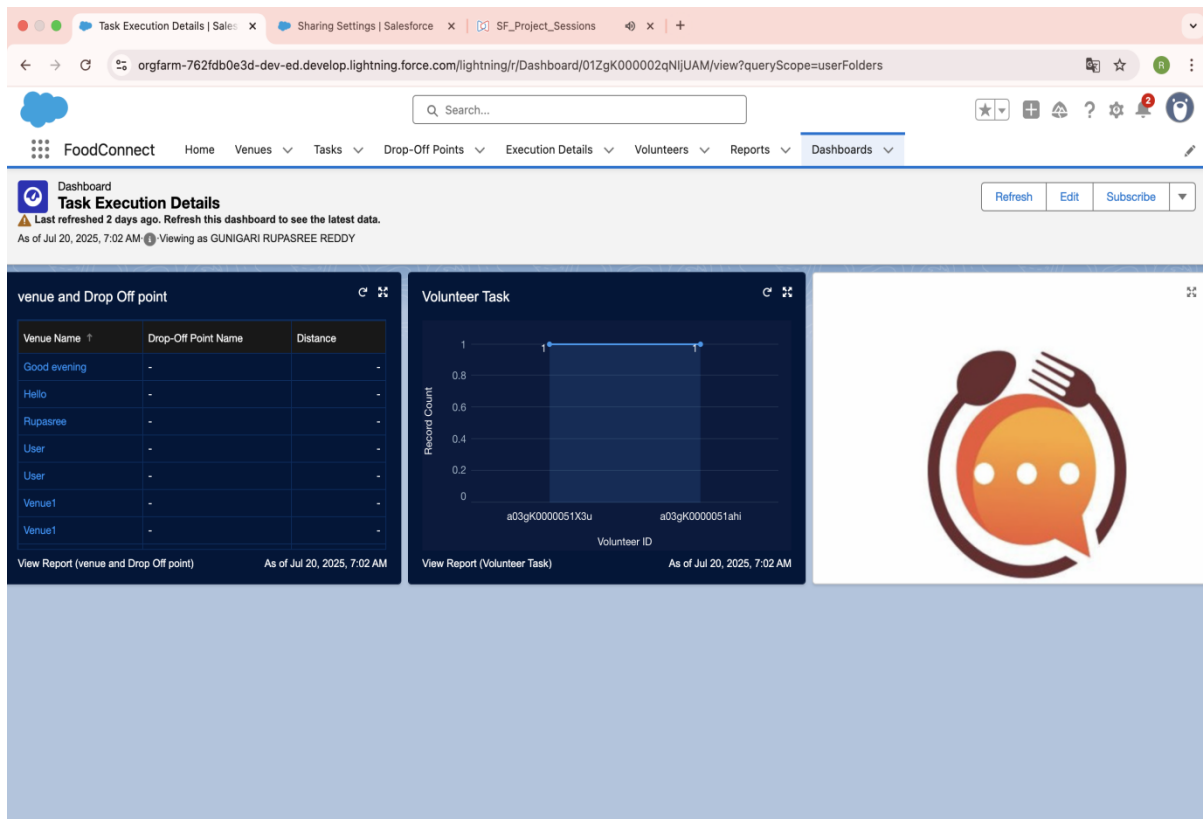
Task Execution Details | Sales ×
Sharing Settings | Salesforce ×
SF_Project_Sessions ×
+

orgfarm-762fdb0e3d-dev-ed.develop.lightning.force.com/lightning/r/Dashboard/01ZgK000002qNIjUAM/view?queryScope=userFolders

Search...

2

FoodConnect
Home
Venues
Tasks
Drop-Off Points
Execution Details
Volunteers
Reports
Dashboards

Dashboard
Task Execution Details
Last refreshed 2 days ago. Refresh this dashboard to see the latest data.
As of Jul 20, 2025, 7:02 AM · Viewing as GUNIGARI RUPASREE REDDY

Refresh
Edit
Subscribe

venue and Drop Off point

| Venue Name ↑ | Drop-Off Point Name | Distance |
|---|---|---|
| Good evening | - | - |
| Hello | - | - |
| Rupasree | - | - |
| User | - | - |
| User | - | - |
| Venue1 | - | - |
| Venue1 | - | - |

View Report (venue and Drop Off point)
As of Jul 20, 2025, 7:02 AM

Volunteer Task

1
0.8
0.6
0.4
0.2
0
Record Count
1
1
a03gK0000051X3u
a03gK0000051ahi
Volunteer ID

View Report (Volunteer Task)
As of Jul 20, 2025, 7:02 AM